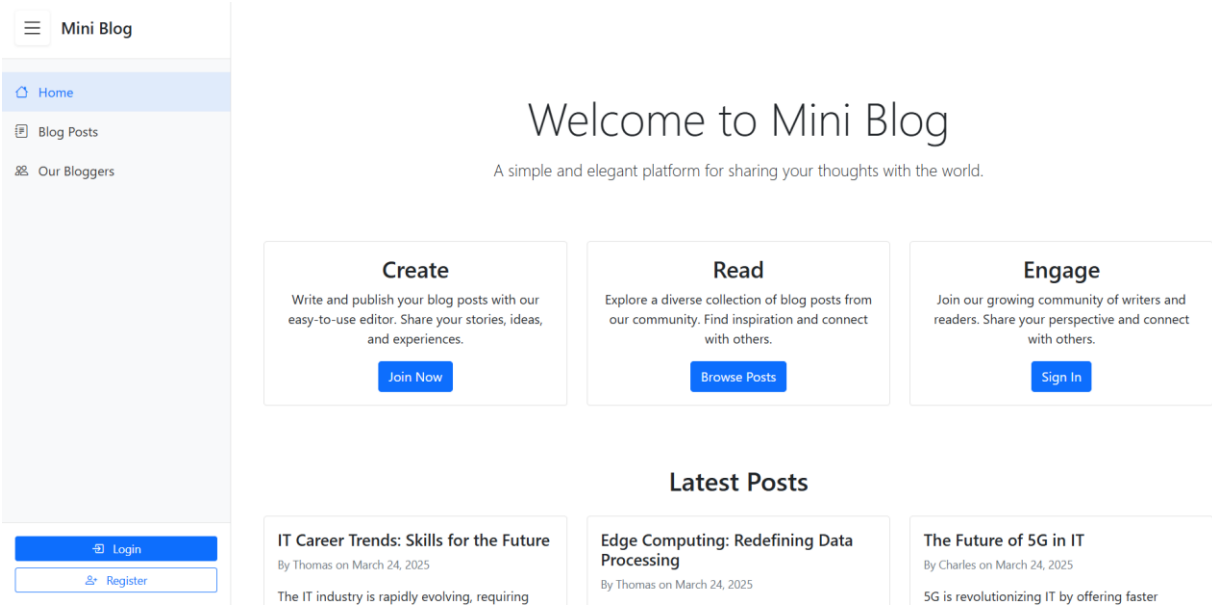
Mini Blog

Home

Blog Posts

Our Bloggers

Login

Register

Welcome to Mini Blog

A simple and elegant platform for sharing your thoughts with the world.

Create

Write and publish your blog posts with our easy-to-use editor. Share your stories, ideas, and experiences.

Join Now

Read

Explore a diverse collection of blog posts from our community. Find inspiration and connect with others.

Browse Posts

Engage

Join our growing community of writers and readers. Share your perspective and connect with others.

Sign In

Latest Posts

IT Career Trends: Skills for the Future

By Thomas on March 24, 2025

The IT industry is rapidly evolving, requiring

Edge Computing: Redefining Data Processing

By Thomas on March 24, 2025

The Future of 5G in IT

By Charles on March 24, 2025

5G is revolutionizing IT by offering faster